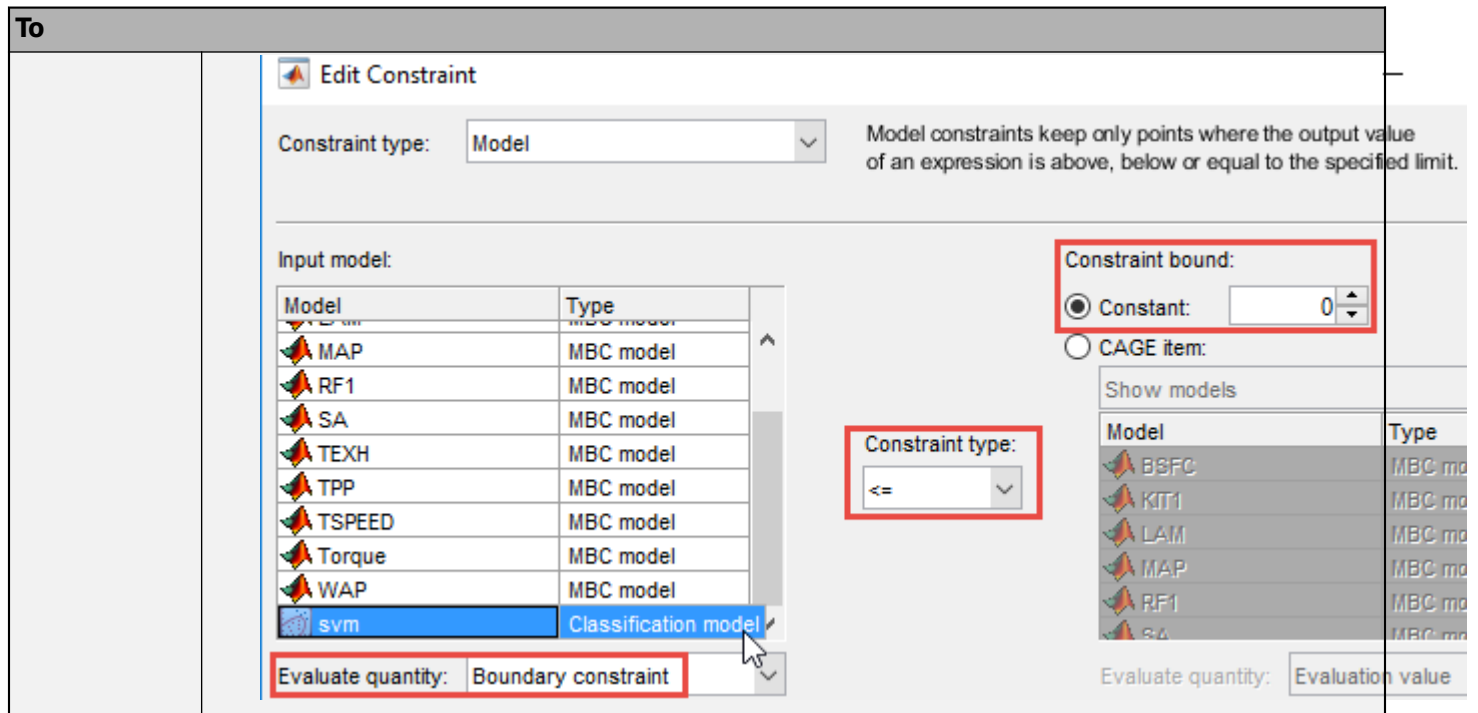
To

Edit Constraint

Constraint type: Model

Model constraints keep only points where the output value of an expression is above, below or equal to the specified limit.

Input model:

| Model | Type |
|---|---|
| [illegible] | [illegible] |
| MAP | MBC model |
| RF1 | MBC model |
| SA | MBC model |
| TEXH | MBC model |
| TPP | MBC model |
| TSPEED | MBC model |
| Torque | MBC model |
| WAP | MBC model |
| svm | Classification model |

Evaluate quantity: Boundary constraint

Constraint type:
<=

Constraint bound:
Constant: 0
CAGE item:
Show models

| Model | Type |
|---|---|
| BSFC | MBC mo |
| KIT1 | MBC mo |
| LAM | MBC mo |
| MAP | MBC mo |
| RF1 | MBC mo |
| SA | MBC mo |

Evaluate quantity: Evaluation value